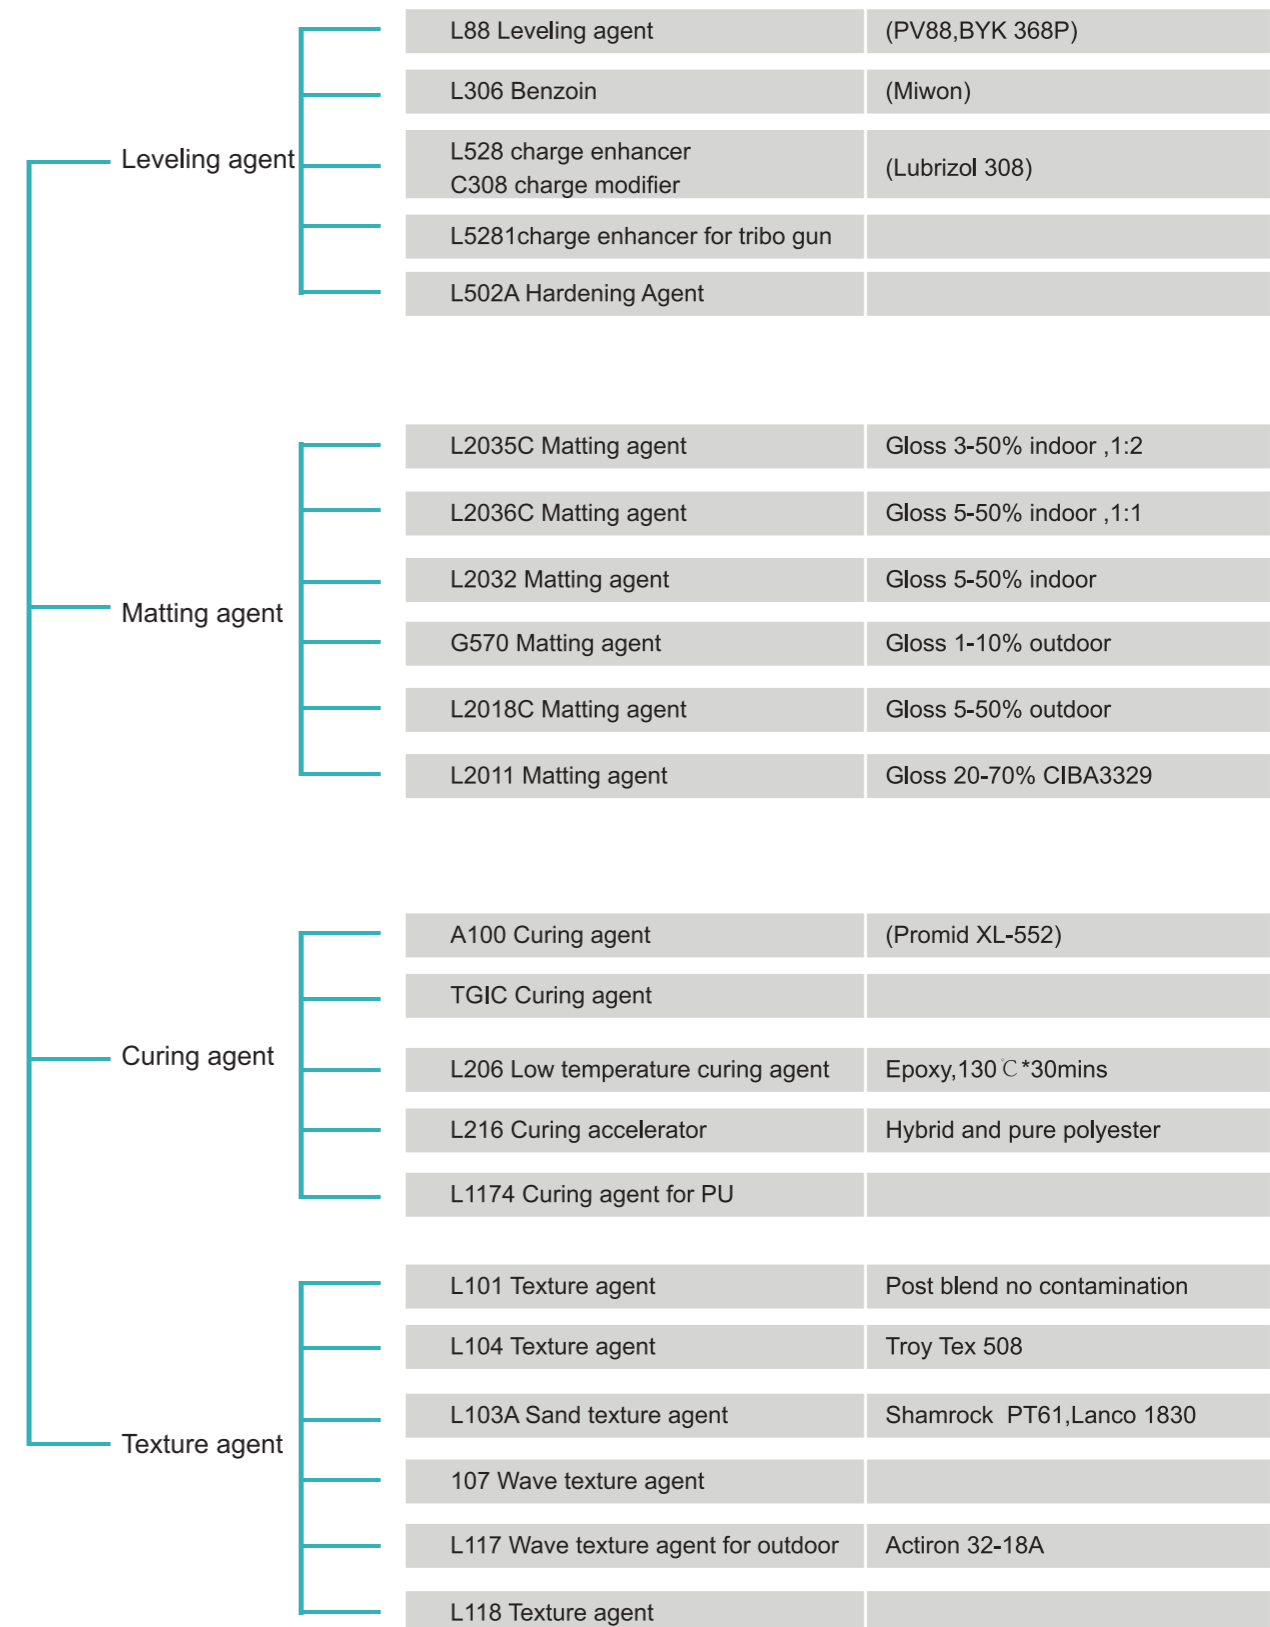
Leveling agent

| L88 Leveling agent | (PV88,BYK 368P) |
|---|---|
| L306 Benzoin | (Miwon) |
| L528 charge enhancer C308 charge modifier | (Lubrizol 308) |
| L5281charge enhancer for tribo gun | |
| L502A Hardening Agent | |

Matting agent

| L2035C Matting agent | Gloss 3-50% indoor ,1:2 |
|---|---|
| L2036C Matting agent | Gloss 5-50% indoor ,1:1 |
| L2032 Matting agent | Gloss 5-50% indoor |
| G570 Matting agent | Gloss 1-10% outdoor |
| L2018C Matting agent | Gloss 5-50% outdoor |
| L2011 Matting agent | Gloss 20-70% CIBA3329 |

Curing agent

| A100 Curing agent | (Promid XL-552) |
|---|---|
| TGIC Curing agent | |
| L206 Low temperature curing agent | Epoxy,130℃*30mins |
| L216 Curing accelerator | Hybrid and pure polyester |
| L1174 Curing agent for PU | |

Texture agent

| L101 Texture agent | Post blend no contamination |
|---|---|
| L104 Texture agent | Troy Tex 508 |
| L103A Sand texture agent | Shamrock PT61,Lanco 1830 |
| 107 Wave texture agent | |
| L117 Wave texture agent for outdoor | Actiron 32-18A |
| L118 Texture agent | |